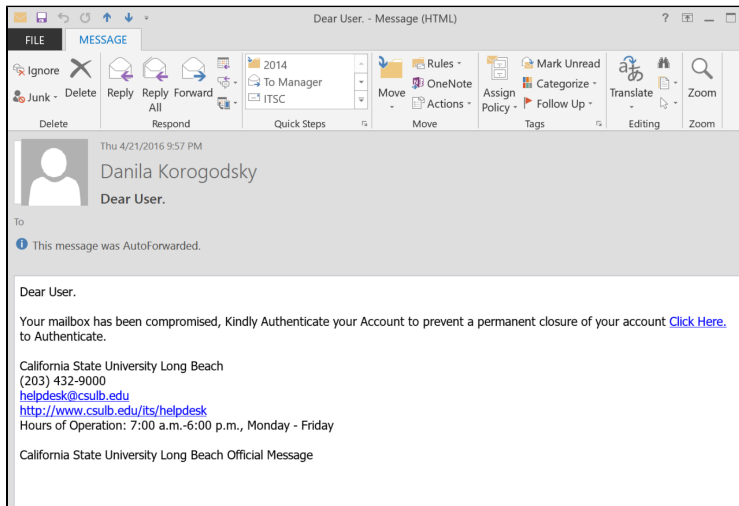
Dear User. - Message (HTML)

?

FILE MESSAGE

Ignore
Junk
Delete
Delete

Reply
Reply All
Forward
Respond

2014
To Manager
ITSC
Quick Steps

Move
Rules
OneNote
Actions
Move

Assign Policy
Mark Unread
Categorize
Follow Up
Tags

Translate
Editing

Zoom
Zoom

Thu 4/21/2016 9:57 PM

Danila Korogodsky

Dear User.

To

This message was AutoForwarded.

Dear User.

Your mailbox has been compromised, Kindly Authenticate your Account to prevent a permanent closure of your account Click Here. to Authenticate.

California State University Long Beach
(203) 432-9000
helpdesk@csulb.edu
http://www.csulb.edu/its/helpdesk
Hours of Operation: 7:00 a.m.-6:00 p.m., Monday - Friday

California State University Long Beach Official Message